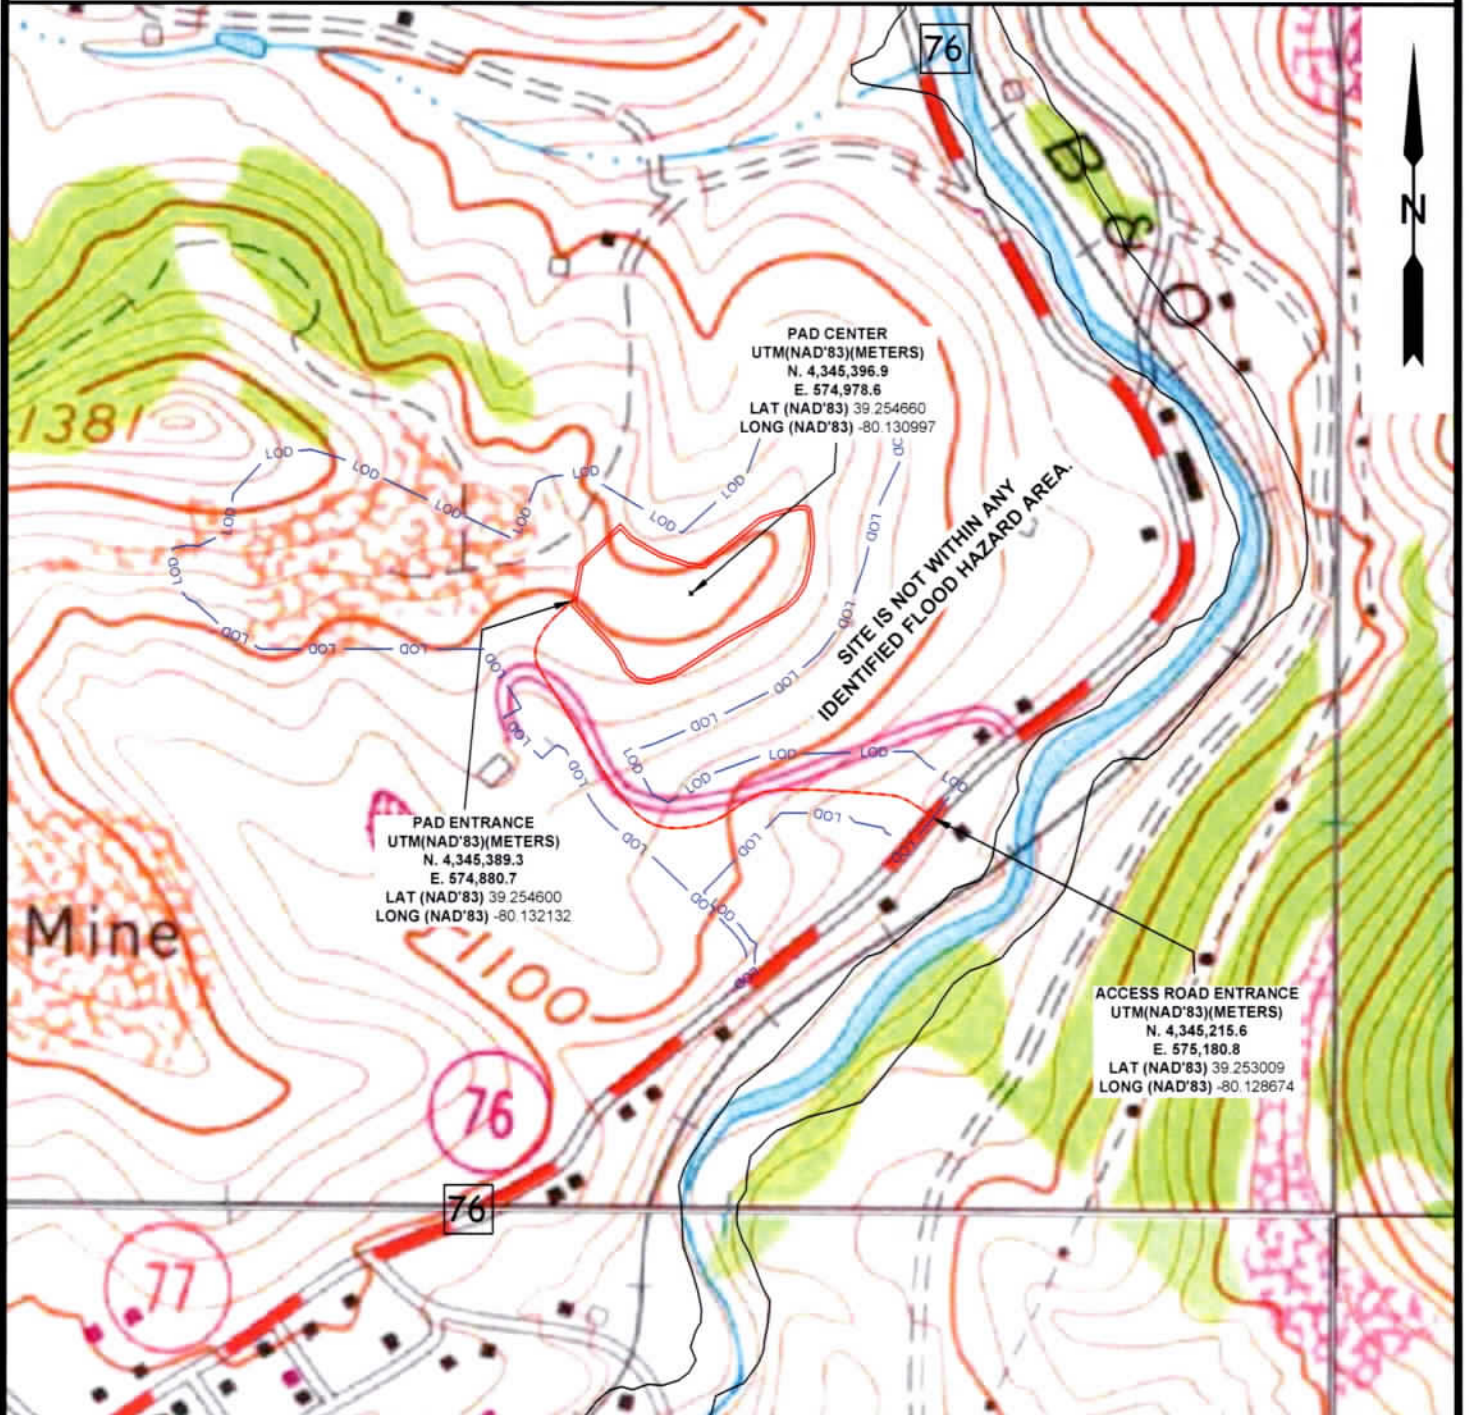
76

N

B & O

1381

PAD CENTER
UTM(NAD'83)(METERS)
N. 4,345,396.9
E. 574,978.6
LAT (NAD'83) 39.254660
LONG (NAD'83) -80.130997

SITE IS NOT WITHIN ANY IDENTIFIED FLOOD HAZARD AREA.

LOD LOD LOD LOD LOD LOD LOD LOD LOD LOD LOD LOD LOD LOD LOD LOD LOD LOD LOD LOD LOD LOD LOD LOD LOD LOD

PAD ENTRANCE
UTM(NAD'83)(METERS)
N. 4,345,389.3
E. 574,880.7
LAT (NAD'83) 39.254600
LONG (NAD'83) -80.132132

Mine

1100

76

76

77

ACCESS ROAD ENTRANCE
UTM(NAD'83)(METERS)
N. 4,345,215.6
E. 575,180.8
LAT (NAD'83) 39.253009
LONG (NAD'83) -80.128674